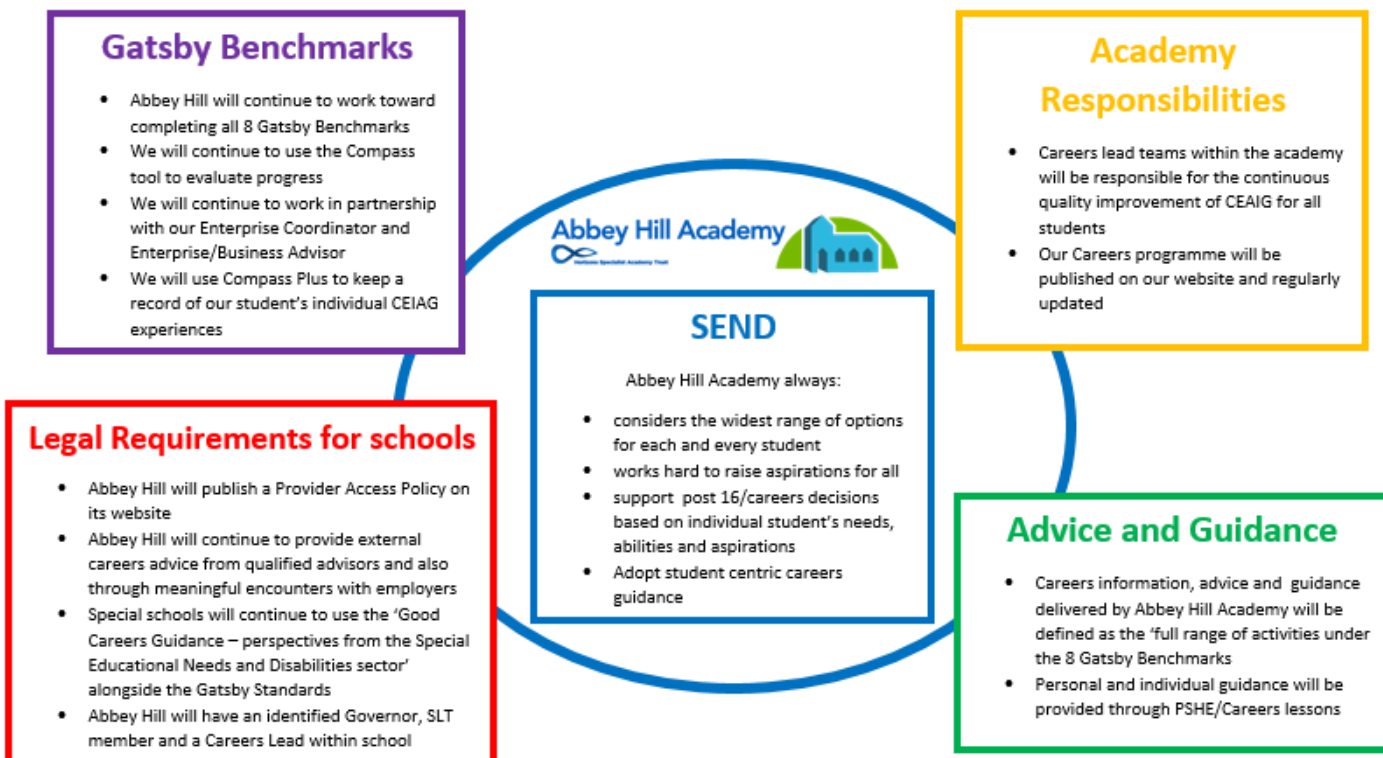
Gatsby Benchmarks

- Abbey Hill will continue to work toward completing all 8 Gatsby Benchmarks
- We will continue to use the Compass tool to evaluate progress
- We will continue to work in partnership with our Enterprise Coordinator and Enterprise/Business Advisor
- We will use Compass Plus to keep a record of our student's individual CEIAG experiences

Academy Responsibilities

- Careers lead teams within the academy will be responsible for the continuous quality improvement of CEAIG for all students
- Our Careers programme will be published on our website and regularly updated

Abbey Hill Academy

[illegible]

SEND

Abbey Hill Academy always:

- considers the widest range of options for each and every student
- works hard to raise aspirations for all
- support post 16/careers decisions based on individual student's needs, abilities and aspirations
- Adopt student centric careers guidance

Legal Requirements for schools

- Abbey Hill will publish a Provider Access Policy on its website
- Abbey Hill will continue to provide external careers advice from qualified advisors and also through meaningful encounters with employers
- Special schools will continue to use the 'Good Careers Guidance – perspectives from the Special Educational Needs and Disabilities sector' alongside the Gatsby Standards
- Abbey Hill will have an identified Governor, SLT member and a Careers Lead within school

Advice and Guidance

- Careers information, advice and guidance delivered by Abbey Hill Academy will be defined as the 'full range of activities under the 8 Gatsby Benchmarks
- Personal and individual guidance will be provided through PSHE/Careers lessons